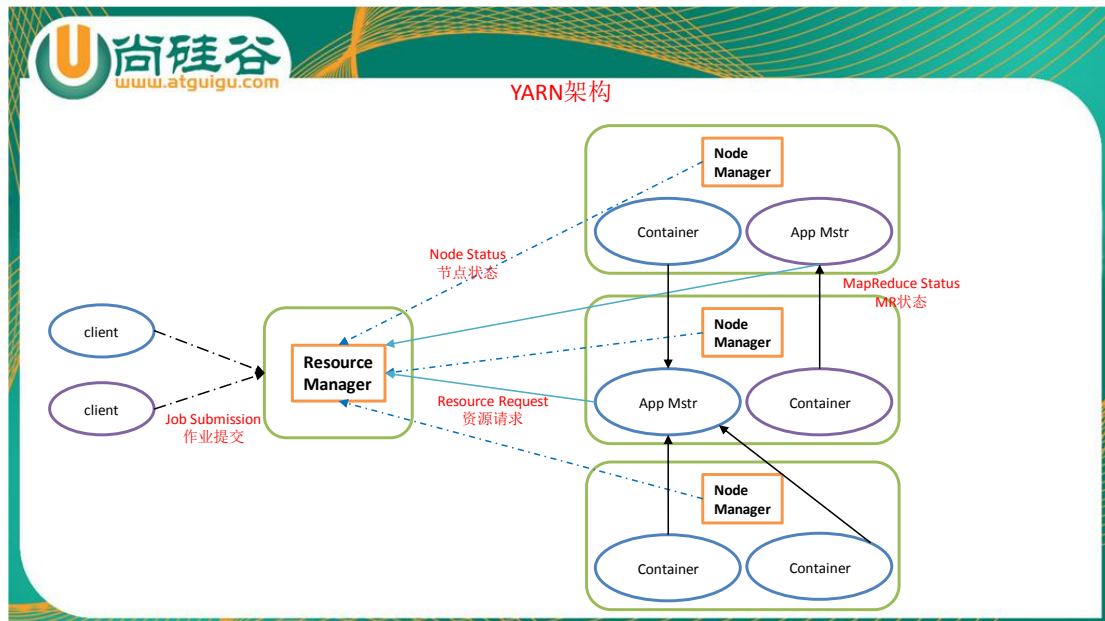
U 尚硅谷
www.atguigu.com

YARN架构

Node Manager

Container

App Mstr

Node Status
节点状态

MapReduce Status
MR状态

client

Resource Manager

Node Manager

client

Job Submission
作业提交

Resource Request
资源请求

App Mstr

Container

Node Manager

Container

Container